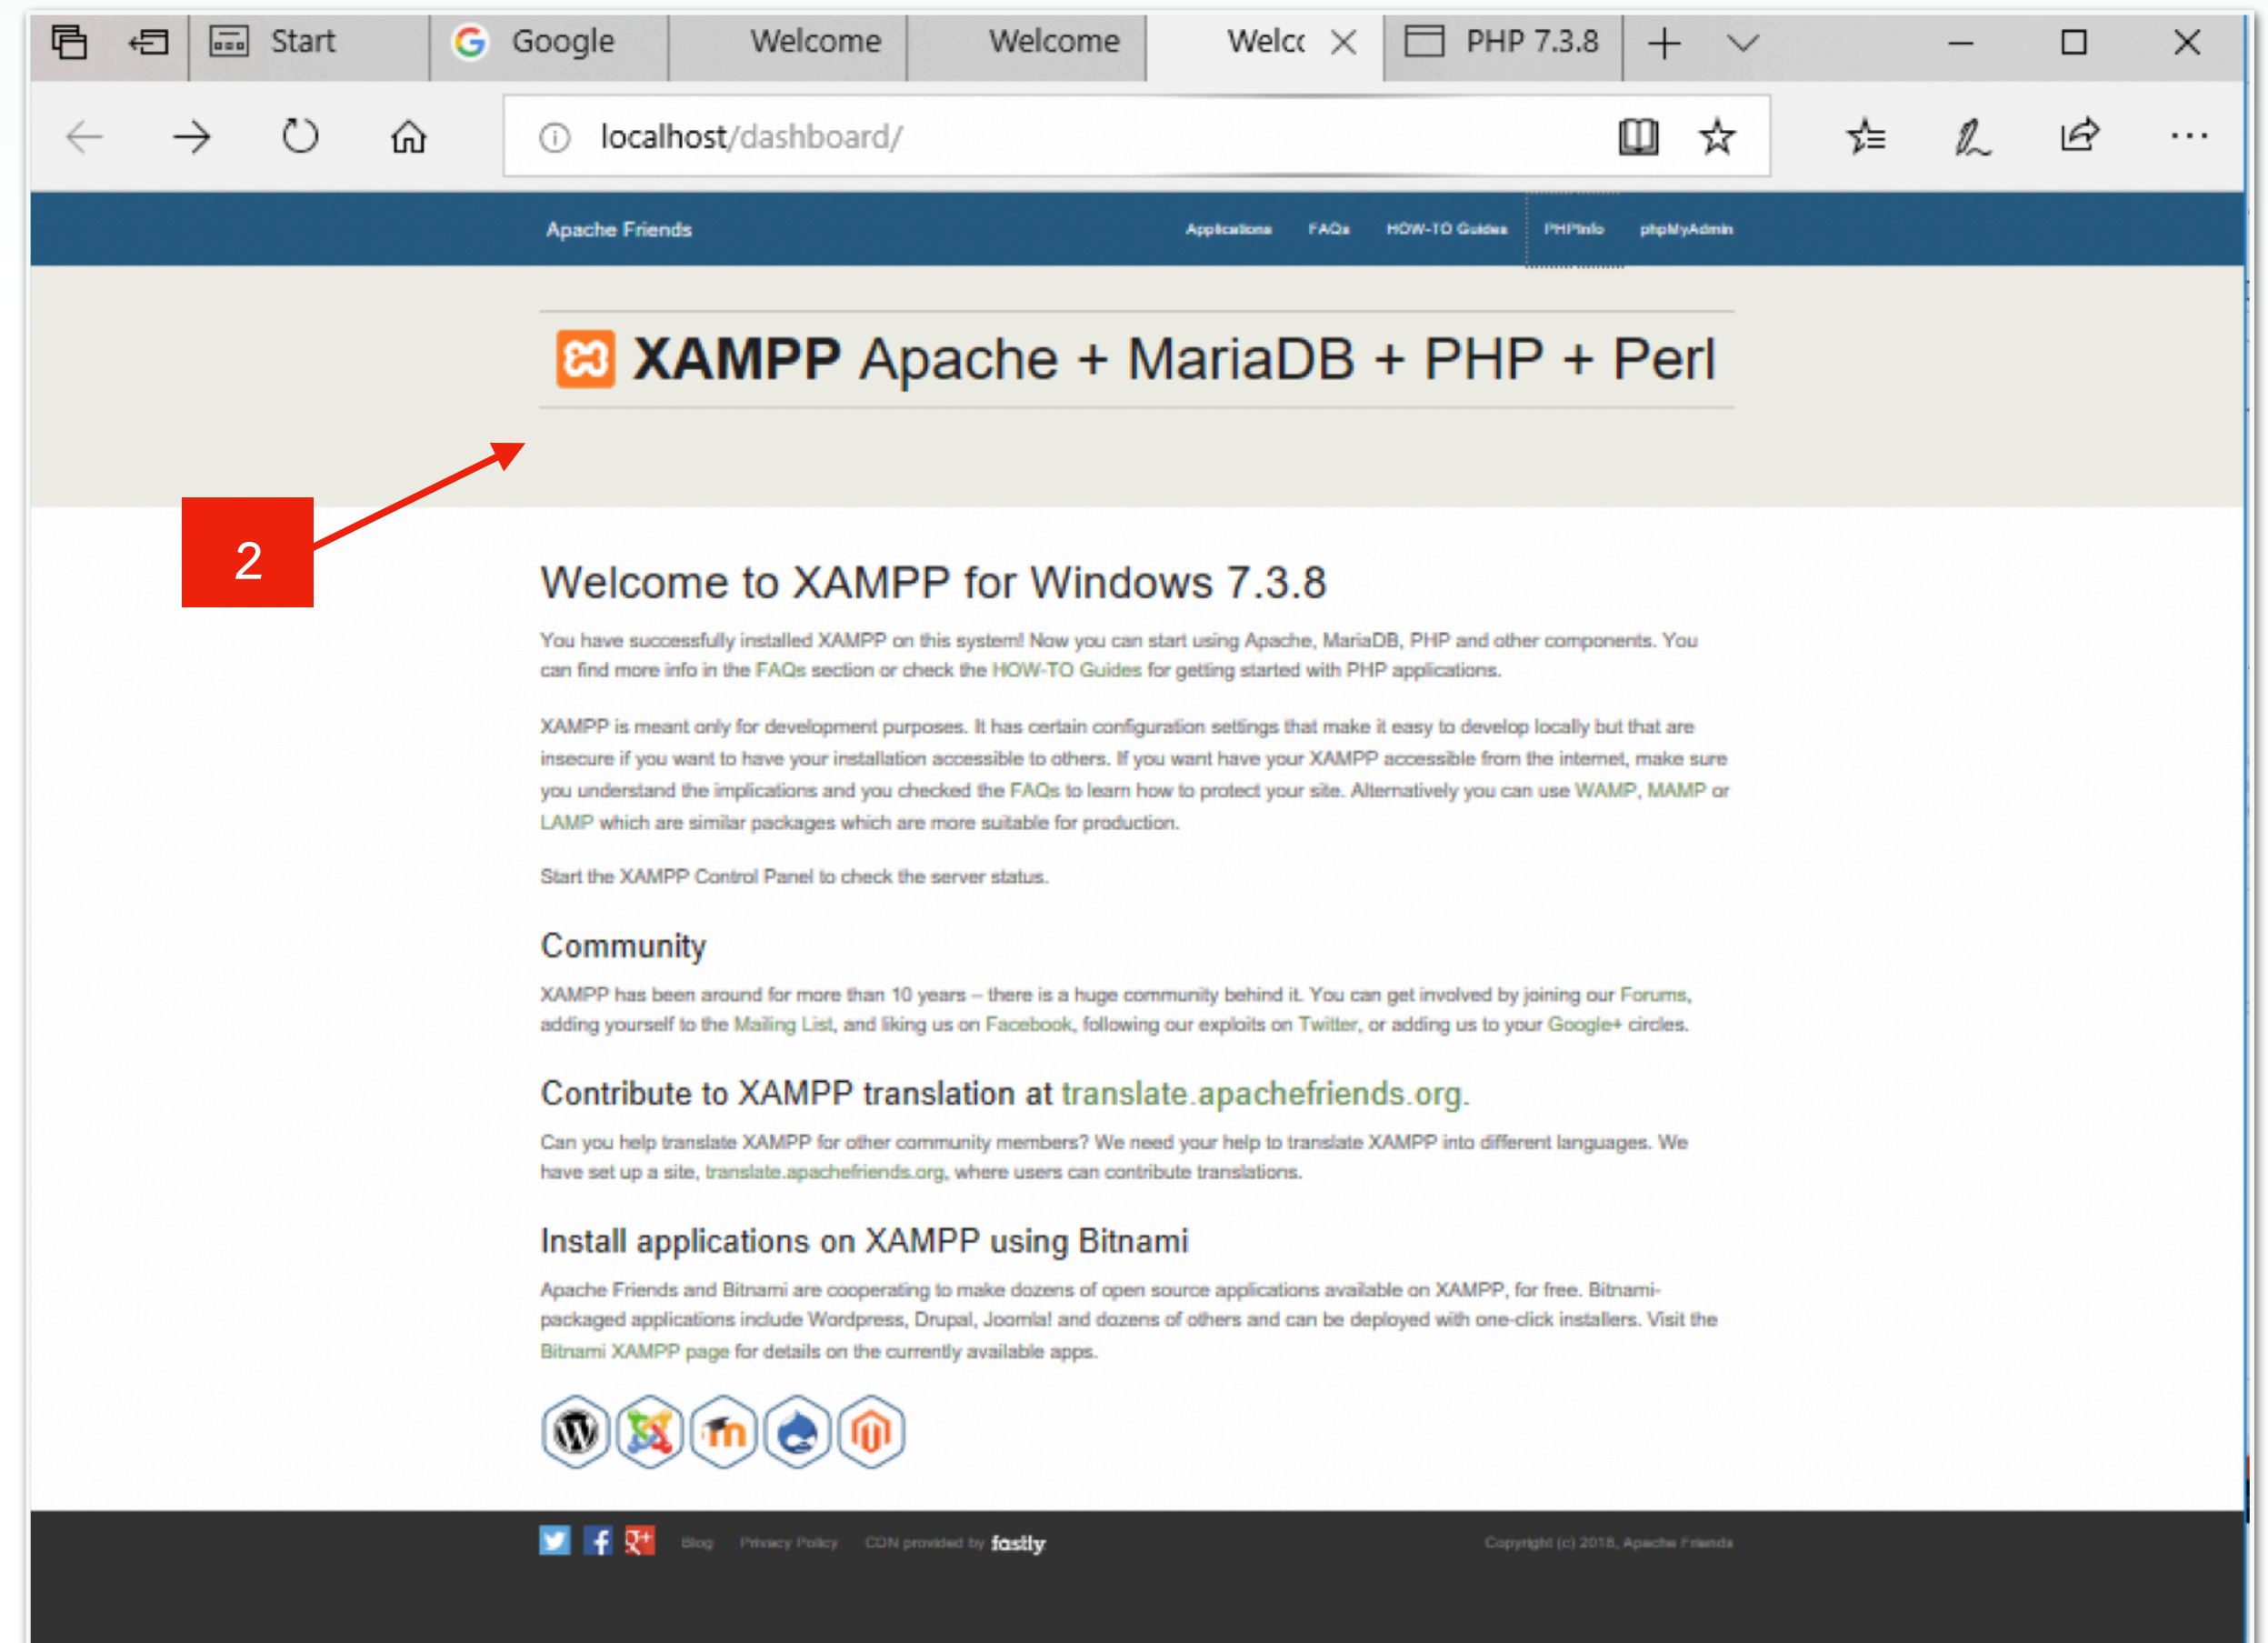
Start Google Welcome Welcome Welco PHP 7.3.8

localhost/dashboard/

Apache Friends Applications FAQs HOW-TO Guides PHPInfo phpMyAdmin

XAMPP Apache + MariaDB + PHP + Perl

2

Welcome to XAMPP for Windows 7.3.8

You have successfully installed XAMPP on this system! Now you can start using Apache, MariaDB, PHP and other components. You can find more info in the FAQs section or check the HOW-TO Guides for getting started with PHP applications.

XAMPP is meant only for development purposes. It has certain configuration settings that make it easy to develop locally but that are insecure if you want to have your installation accessible to others. If you want have your XAMPP accessible from the internet, make sure you understand the implications and you checked the FAQs to learn how to protect your site. Alternatively you can use WAMP, MAMP or LAMP which are similar packages which are more suitable for production.

Start the XAMPP Control Panel to check the server status.

Community

XAMPP has been around for more than 10 years – there is a huge community behind it. You can get involved by joining our Forums, adding yourself to the Mailing List, and liking us on Facebook, following our exploits on Twitter, or adding us to your Google+ circles.

Contribute to XAMPP translation at translate.apachefriends.org.

Can you help translate XAMPP for other community members? We need your help to translate XAMPP into different languages. We have set up a site, translate.apachefriends.org, where users can contribute translations.

Install applications on XAMPP using Bitnami

Apache Friends and Bitnami are cooperating to make dozens of open source applications available on XAMPP, for free. Bitnami-packaged applications include Wordpress, Drupal, Joomla! and dozens of others and can be deployed with one-click installers. Visit the Bitnami XAMPP page for details on the currently available apps.

Blog Privacy Policy CDN provided by fastly Copyright (c) 2018, Apache Friends